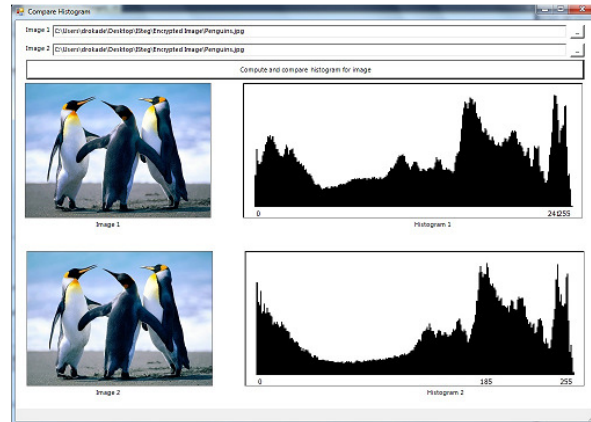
Compare Histogram

Image 1 C:\Users\drokade\Desktop\JSteg\Encrypted Image\Penguins.jpg ...

Image 2 C:\Users\drokade\Desktop\JSteg\Encrypted Image\Penguins.jpg ...

Compute and compare histogram for image

0

241255

Image 1

Histogram 1

0

185

255

Image 2

Histogram 2